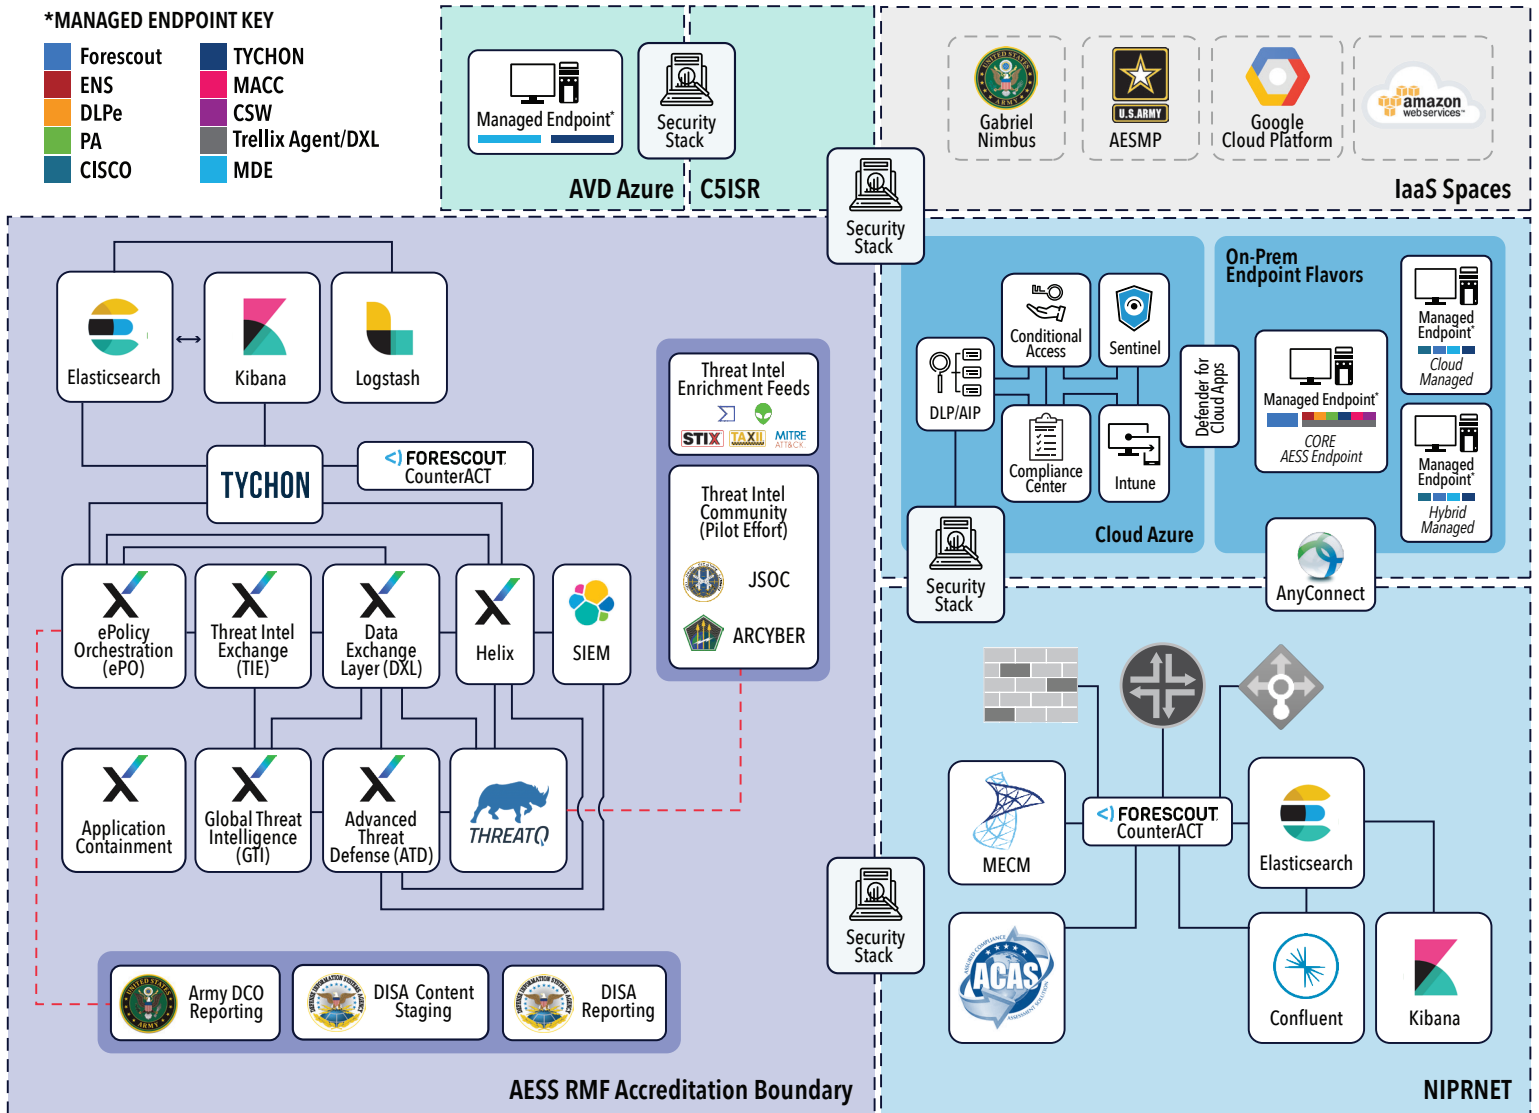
*MANAGED ENDPOINT KEY

Forescout
ENS
DLPe
PA
CISCO
TYCHON
MACC
CSW
Trellix Agent/DXL
MDE

Managed Endpoint*
Security Stack
AVD Azure
C5ISR

Gabriel Nimbus
U.S.ARMY
AESMP
Google Cloud Platform
amazon web services
IaaS Spaces

Security Stack

Elasticsearch
Kibana
Logstash
TYCHON
FORESCOUT CounterACT

Threat Intel Enrichment Feeds
STIX
TAXII
MITRE ATT&CK

Threat Intel Community (Pilot Effort)
JSOC
ARCYBER

ePolicy Orchestration (ePO)
Threat Intel Exchange (TIE)
Data Exchange Layer (DXL)
Helix
SIEM

Application Containment
Global Threat Intelligence (GTI)
Advanced Threat Defense (ATD)
THREATQ

Army DCO Reporting
DISA Content Staging
DISA Reporting

AESS RMF Accreditation Boundary

DLP/AIP
Conditional Access
Sentinel
Compliance Center
Intune
Defender for Cloud Apps
Security Stack
Cloud Azure

On-Prem Endpoint Flavors
Managed Endpoint*
CORE AESS Endpoint
Managed Endpoint*
Cloud Managed
Managed Endpoint*
Hybrid Managed
AnyConnect

MECM
FORESCOUT CounterACT
Elasticsearch
Security Stack
ACAS
Confluent
Kibana
NIPRNET